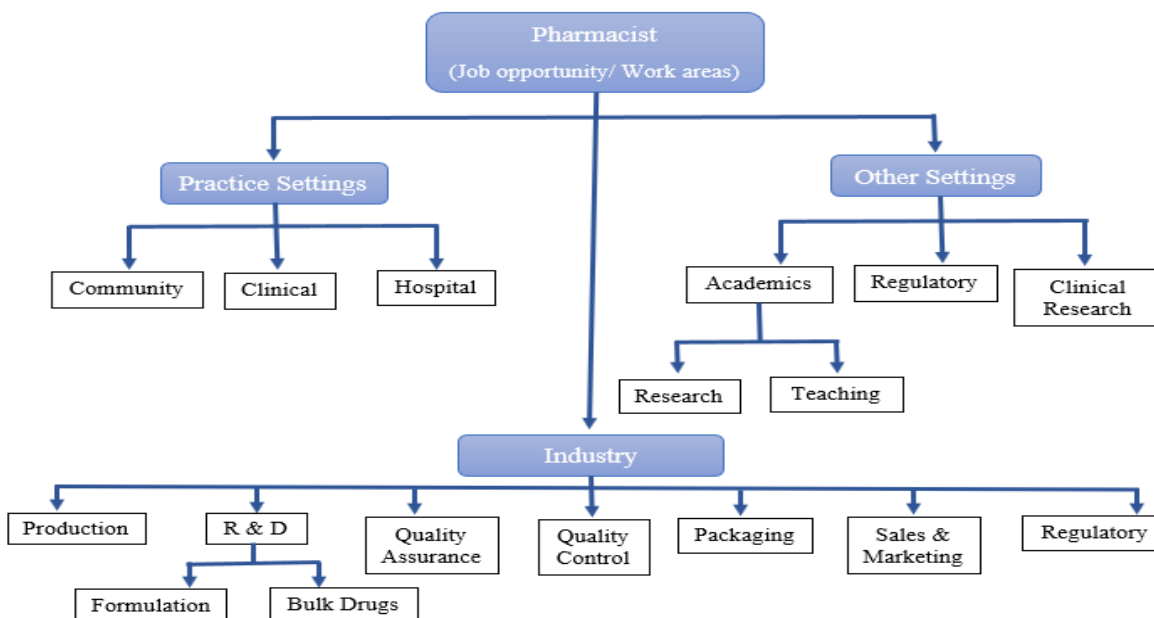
Pharmacist
(Job opportunity/ Work areas)

Practice Settings

Community

Clinical

Hospital

Other Settings

Academics

Research

Teaching

Regulatory

Clinical Research

Industry

Production

R & D

Formulation

Bulk Drugs

Quality Assurance

Quality Control

Packaging

Sales & Marketing

Regulatory